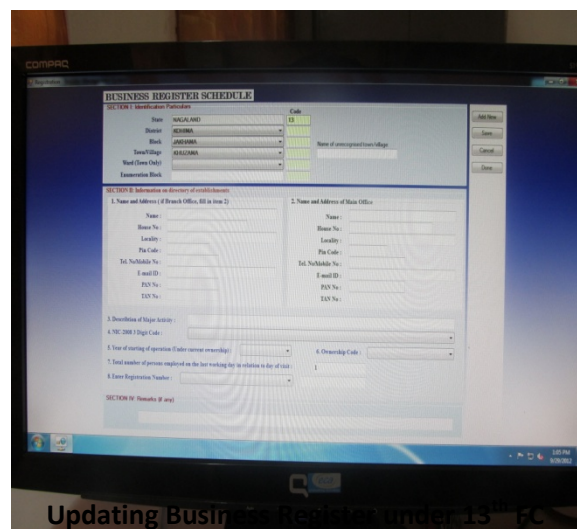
COMPAQ

BUSINESS REGISTER SCHEDULE

SECTION I: Identification Particulars

Code

State NAGALAND 13

District KOHIMA

Block JAKHAMA

Town/Village KHUZAMA

Ward (Town Only)

Enumeration Block

Name of unrecognised town/village

Add New

Save

Cancel

Close

SECTION II: Information on directory of establishments

1. Name and Address ( if Branch Office, fill in item 2)

Name :

House No :

Locality :

Pin Code :

Tel. No/Mobile No :

E-mail ID :

PAN No :

TAN No :

2. Name and Address of Main Office

Name :

House No :

Locality :

Pin Code :

Tel. No/Mobile No :

E-mail ID :

PAN No :

TAN No :

3. Description of Major Activity :

4. NIC 2008 5 Digit Code :

5. Year of starting of operation (Under current ownership) :

6. Ownership Code :

7. Total number of persons employed on the last working day in relation to day of visit : 1

8. Entry Registration Number :

SECTION IV: Remarks (if any)

3:05 PM
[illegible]

Updating Business Register under 13$^{th}$ FC